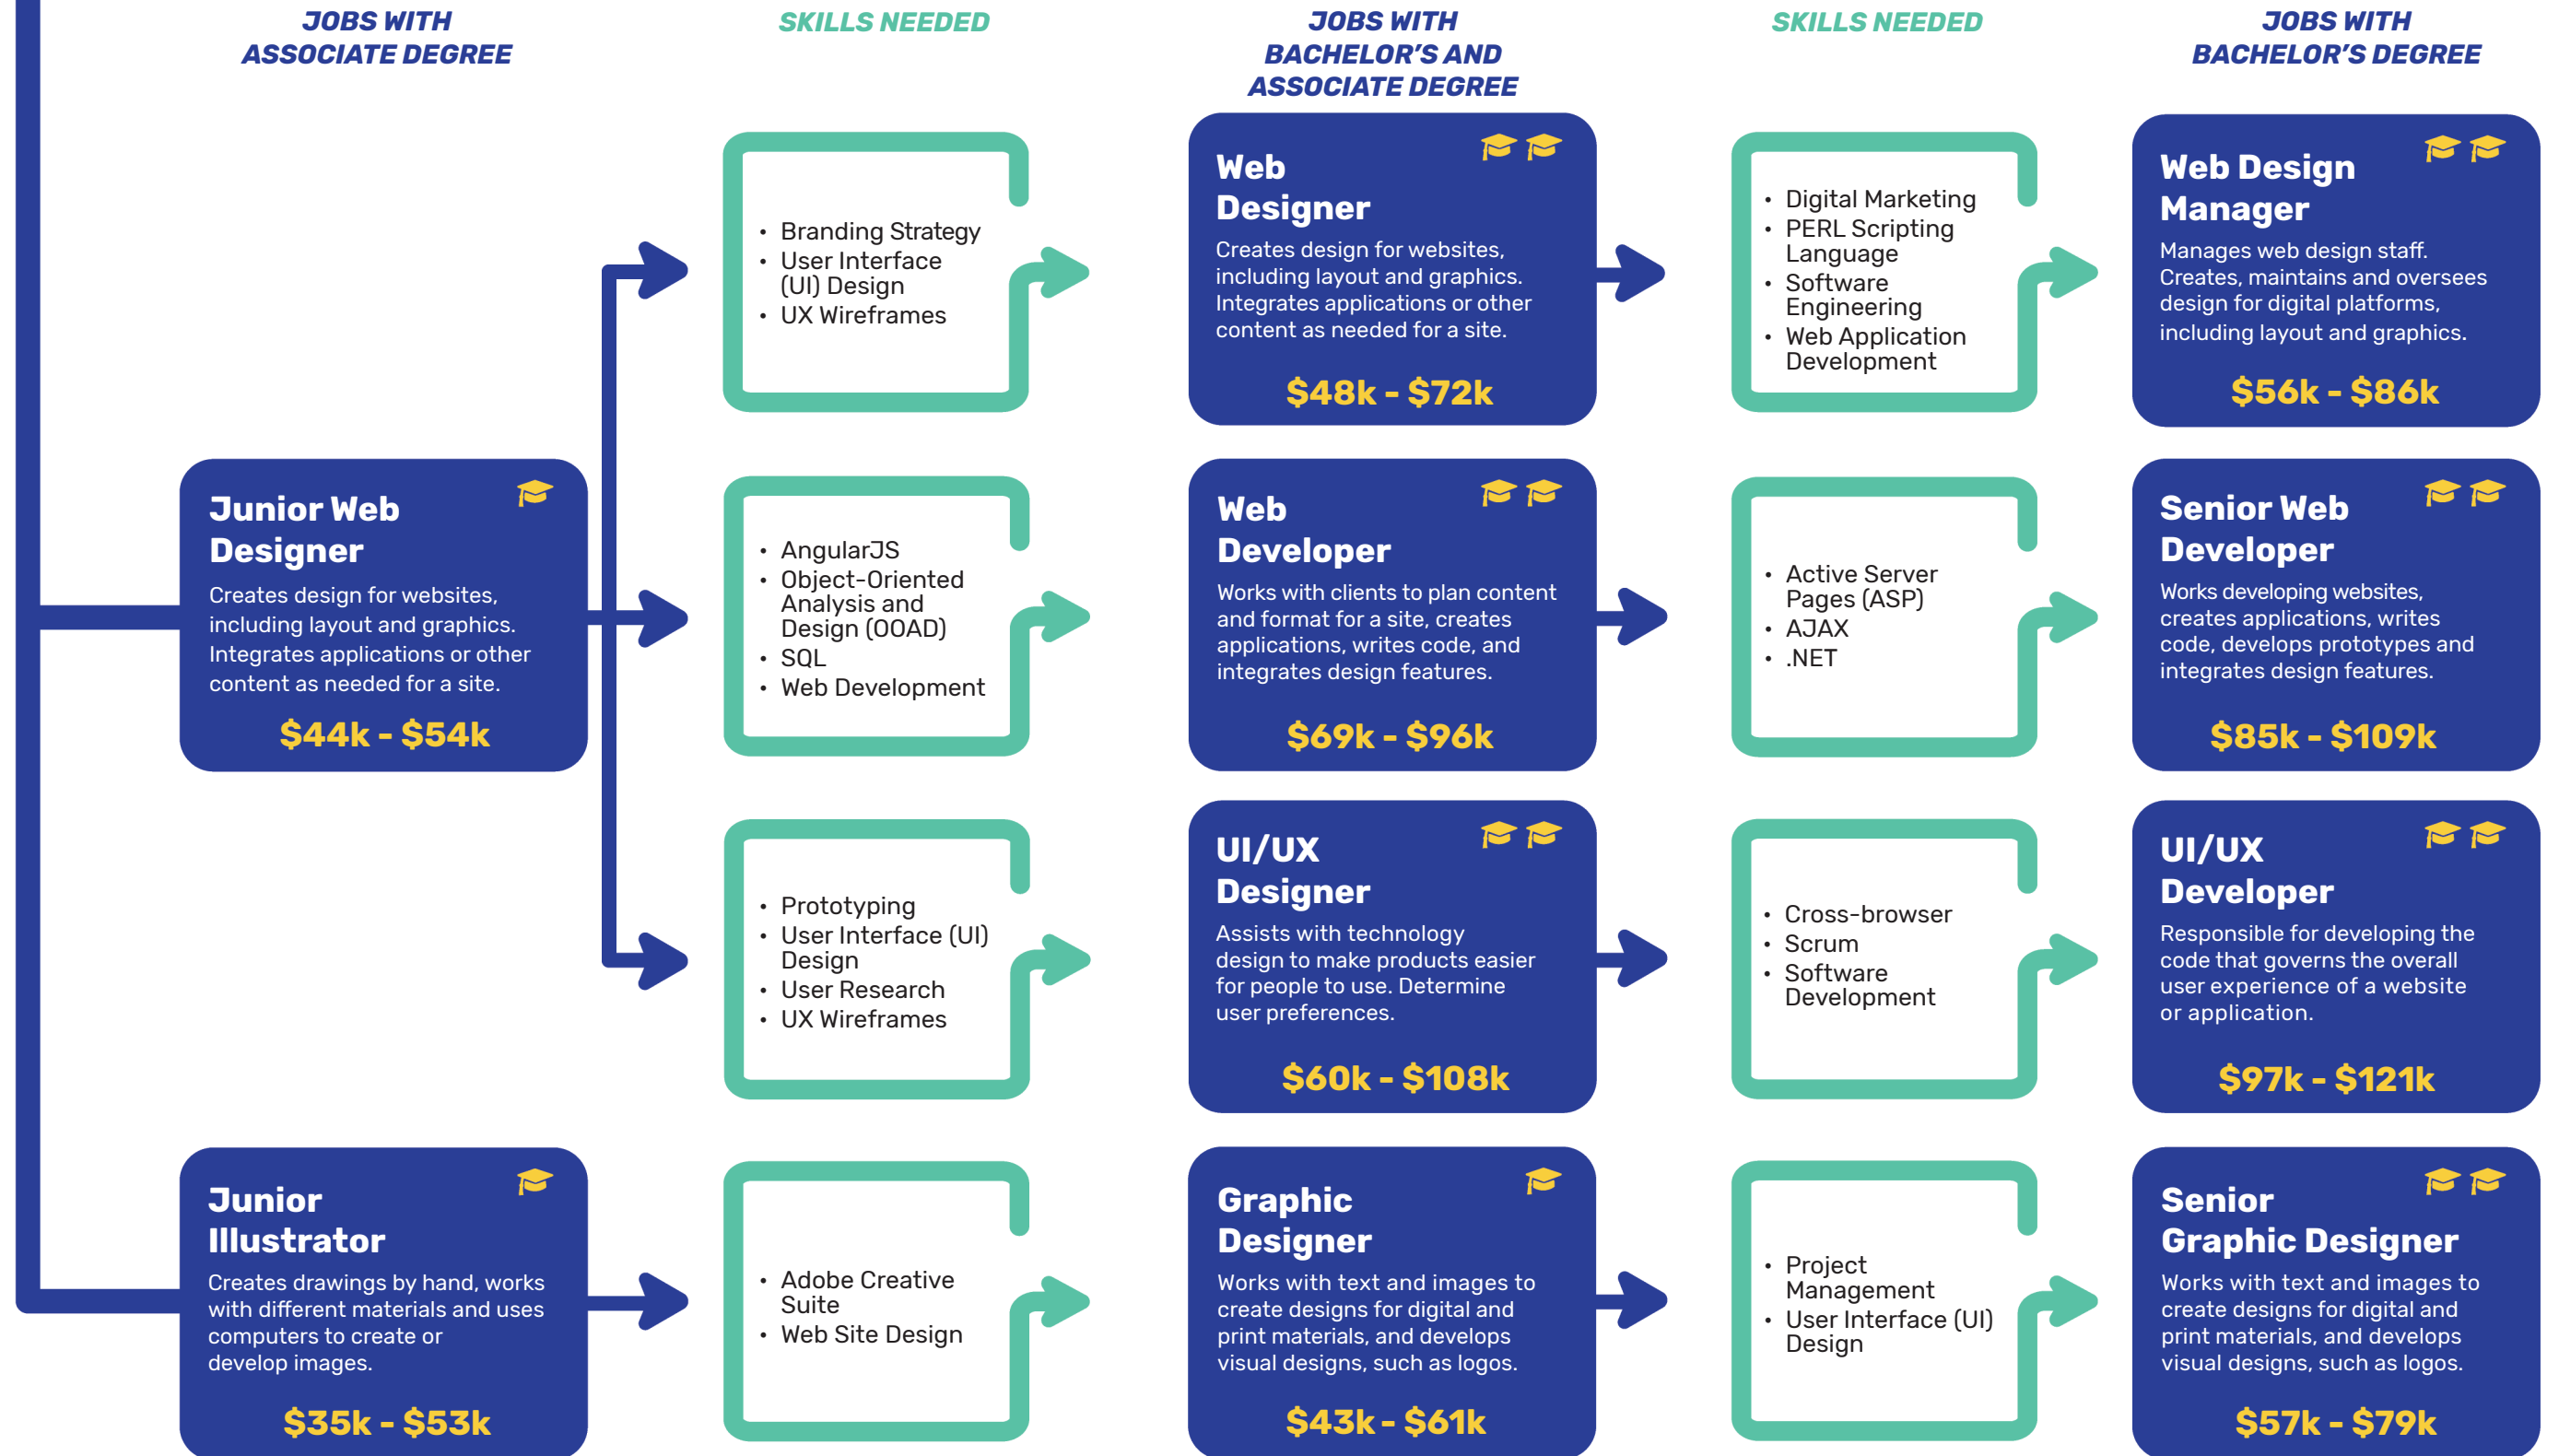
JOBS WITH ASSOCIATE DEGREE

SKILLS NEEDED

JOBS WITH BACHELOR'S AND ASSOCIATE DEGREE

SKILLS NEEDED

JOBS WITH BACHELOR'S DEGREE

- Branding Strategy
- User Interface (UI) Design
- UX Wireframes

Web Designer
Creates design for websites, including layout and graphics. Integrates applications or other content as needed for a site.
$48k - $72k

- Digital Marketing
- PERL Scripting Language
- Software Engineering
- Web Application Development

Web Design Manager
Manages web design staff. Creates, maintains and oversees design for digital platforms, including layout and graphics.
$56k - $86k

Junior Web Designer
Creates design for websites, including layout and graphics. Integrates applications or other content as needed for a site.
$44k - $54k

- AngularJS
- Object-Oriented Analysis and Design (OOAD)
- SQL
- Web Development

Web Developer
Works with clients to plan content and format for a site, creates applications, writes code, and integrates design features.
$69k - $96k

- Active Server Pages (ASP)
- AJAX
- .NET

Senior Web Developer
Works developing websites, creates applications, writes code, develops prototypes and integrates design features.
$85k - $109k

- Prototyping
- User Interface (UI) Design
- User Research
- UX Wireframes

UI/UX Designer
Assists with technology design to make products easier for people to use. Determine user preferences.
$60k - $108k

- Cross-browser
- Scrum
- Software Development

UI/UX Developer
Responsible for developing the code that governs the overall user experience of a website or application.
$97k - $121k

Junior Illustrator
Creates drawings by hand, works with different materials and uses computers to create or develop images.
$35k - $53k

- Adobe Creative Suite
- Web Site Design

Graphic Designer
Works with text and images to create designs for digital and print materials, and develops visual designs, such as logos.
$43k - $61k

- Project Management
- User Interface (UI) Design

Senior Graphic Designer
Works with text and images to create designs for digital and print materials, and develops visual designs, such as logos.
$57k - $79k